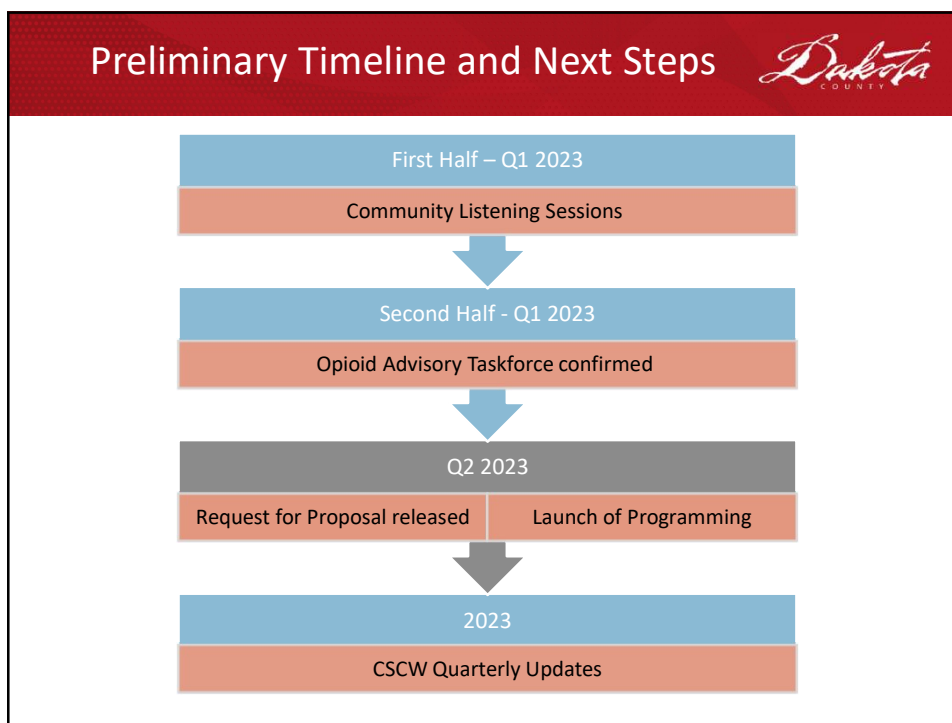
Preliminary Timeline and Next Steps

Dakota
COUNTY

First Half – Q1 2023

Community Listening Sessions

Second Half - Q1 2023

Opioid Advisory Taskforce confirmed

Q2 2023

Request for Proposal released

Launch of Programming

2023

CSCW Quarterly Updates